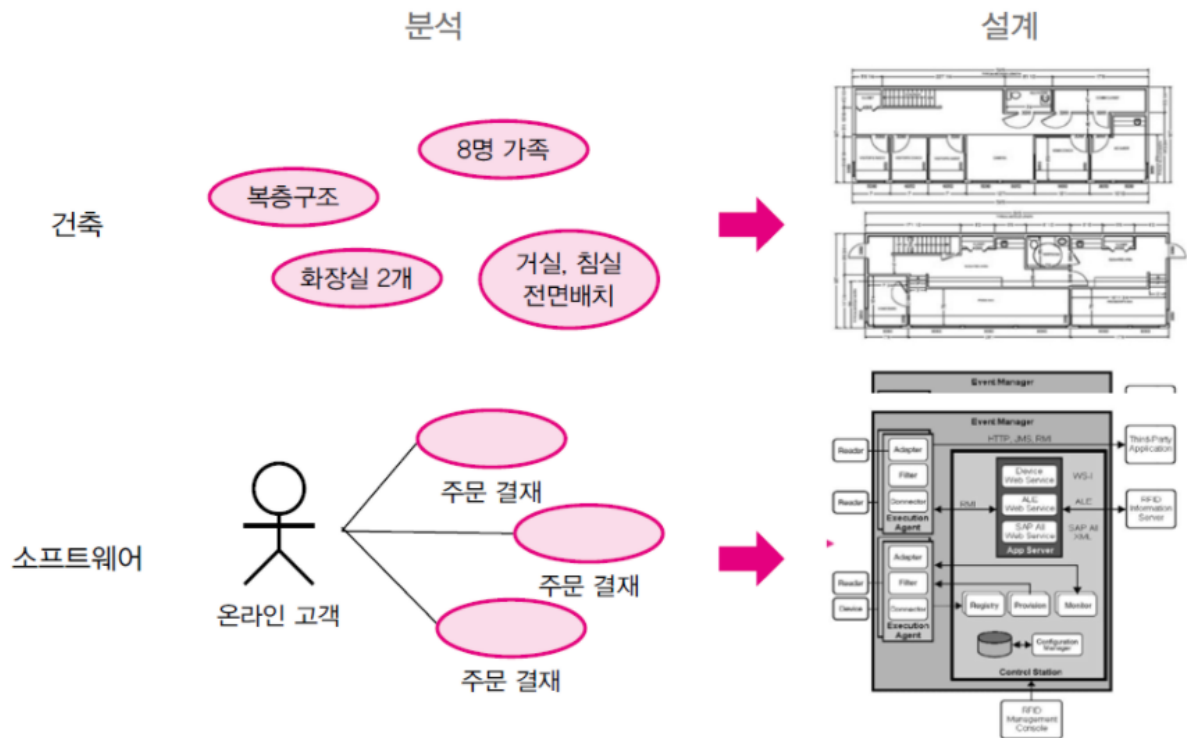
분석

설계

건축

8명 가족

복층구조

화장실 2개

거실, 침실 전면배치

소프트웨어

온라인 고객

주문 결재

주문 결재

주문 결재

Event Manager

Event Manager

HTTP, JMS, RMI

Reader

Adapter

Filter

Reader

Connector

Execution Agent

Device Web Service

ALE Web Service

SAP AII Web Service

App Server

WS-I

ALE

SAP AII XML

RMI

Third-Party Application

RFID Information Server

Adapter

Filter

Reader

Device

Connector

Execution Agent

Registry

Provision

Monitor

Configuration Manager

Control Station

RFID Management Console